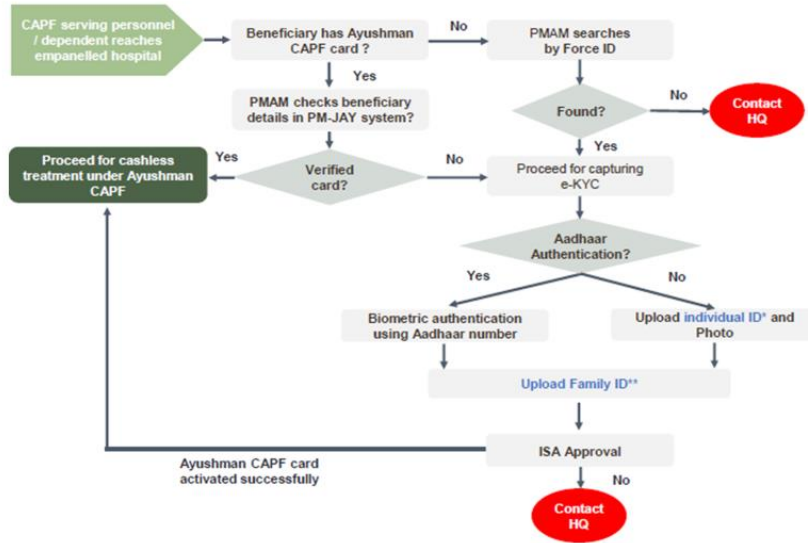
CAPF serving personnel / dependent reaches empanelled hospital

Beneficiary has Ayushman CAPF card ?

No

PMAM searches by Force ID

Yes

PMAM checks beneficiary details in PM-JAY system?

Found?

No

Contact HQ

Yes

Proceed for cashless treatment under Ayushman CAPF

Yes

Verified card?

No

Proceed for capturing e-KYC

Aadhaar Authentication?

Yes

No

Biometric authentication using Aadhaar number

Upload individual ID* and Photo

Upload Family ID**

ISA Approval

Ayushman CAPF card activated successfully

No

Contact HQ